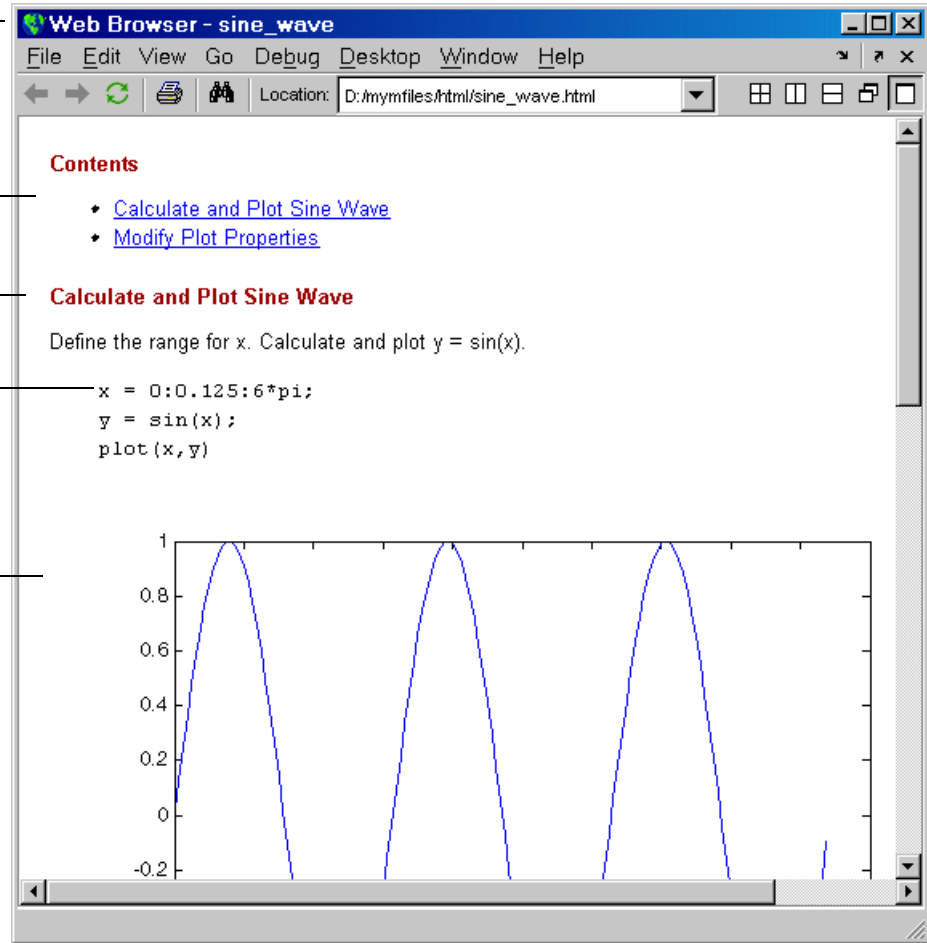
Web Browser - sine_wave

File Edit View Go Debug Desktop Window Help

Location: D:/mymfiles/html/sine_wave.html

Contents

- Calculate and Plot Sine Wave
- Modify Plot Properties

Calculate and Plot Sine Wave

Define the range for x. Calculate and plot y = sin(x).

x = 0:0.125:6*pi;
y = sin(x);
plot(x,y)

1
0.8
0.6
0.4
0.2
0
-0.2